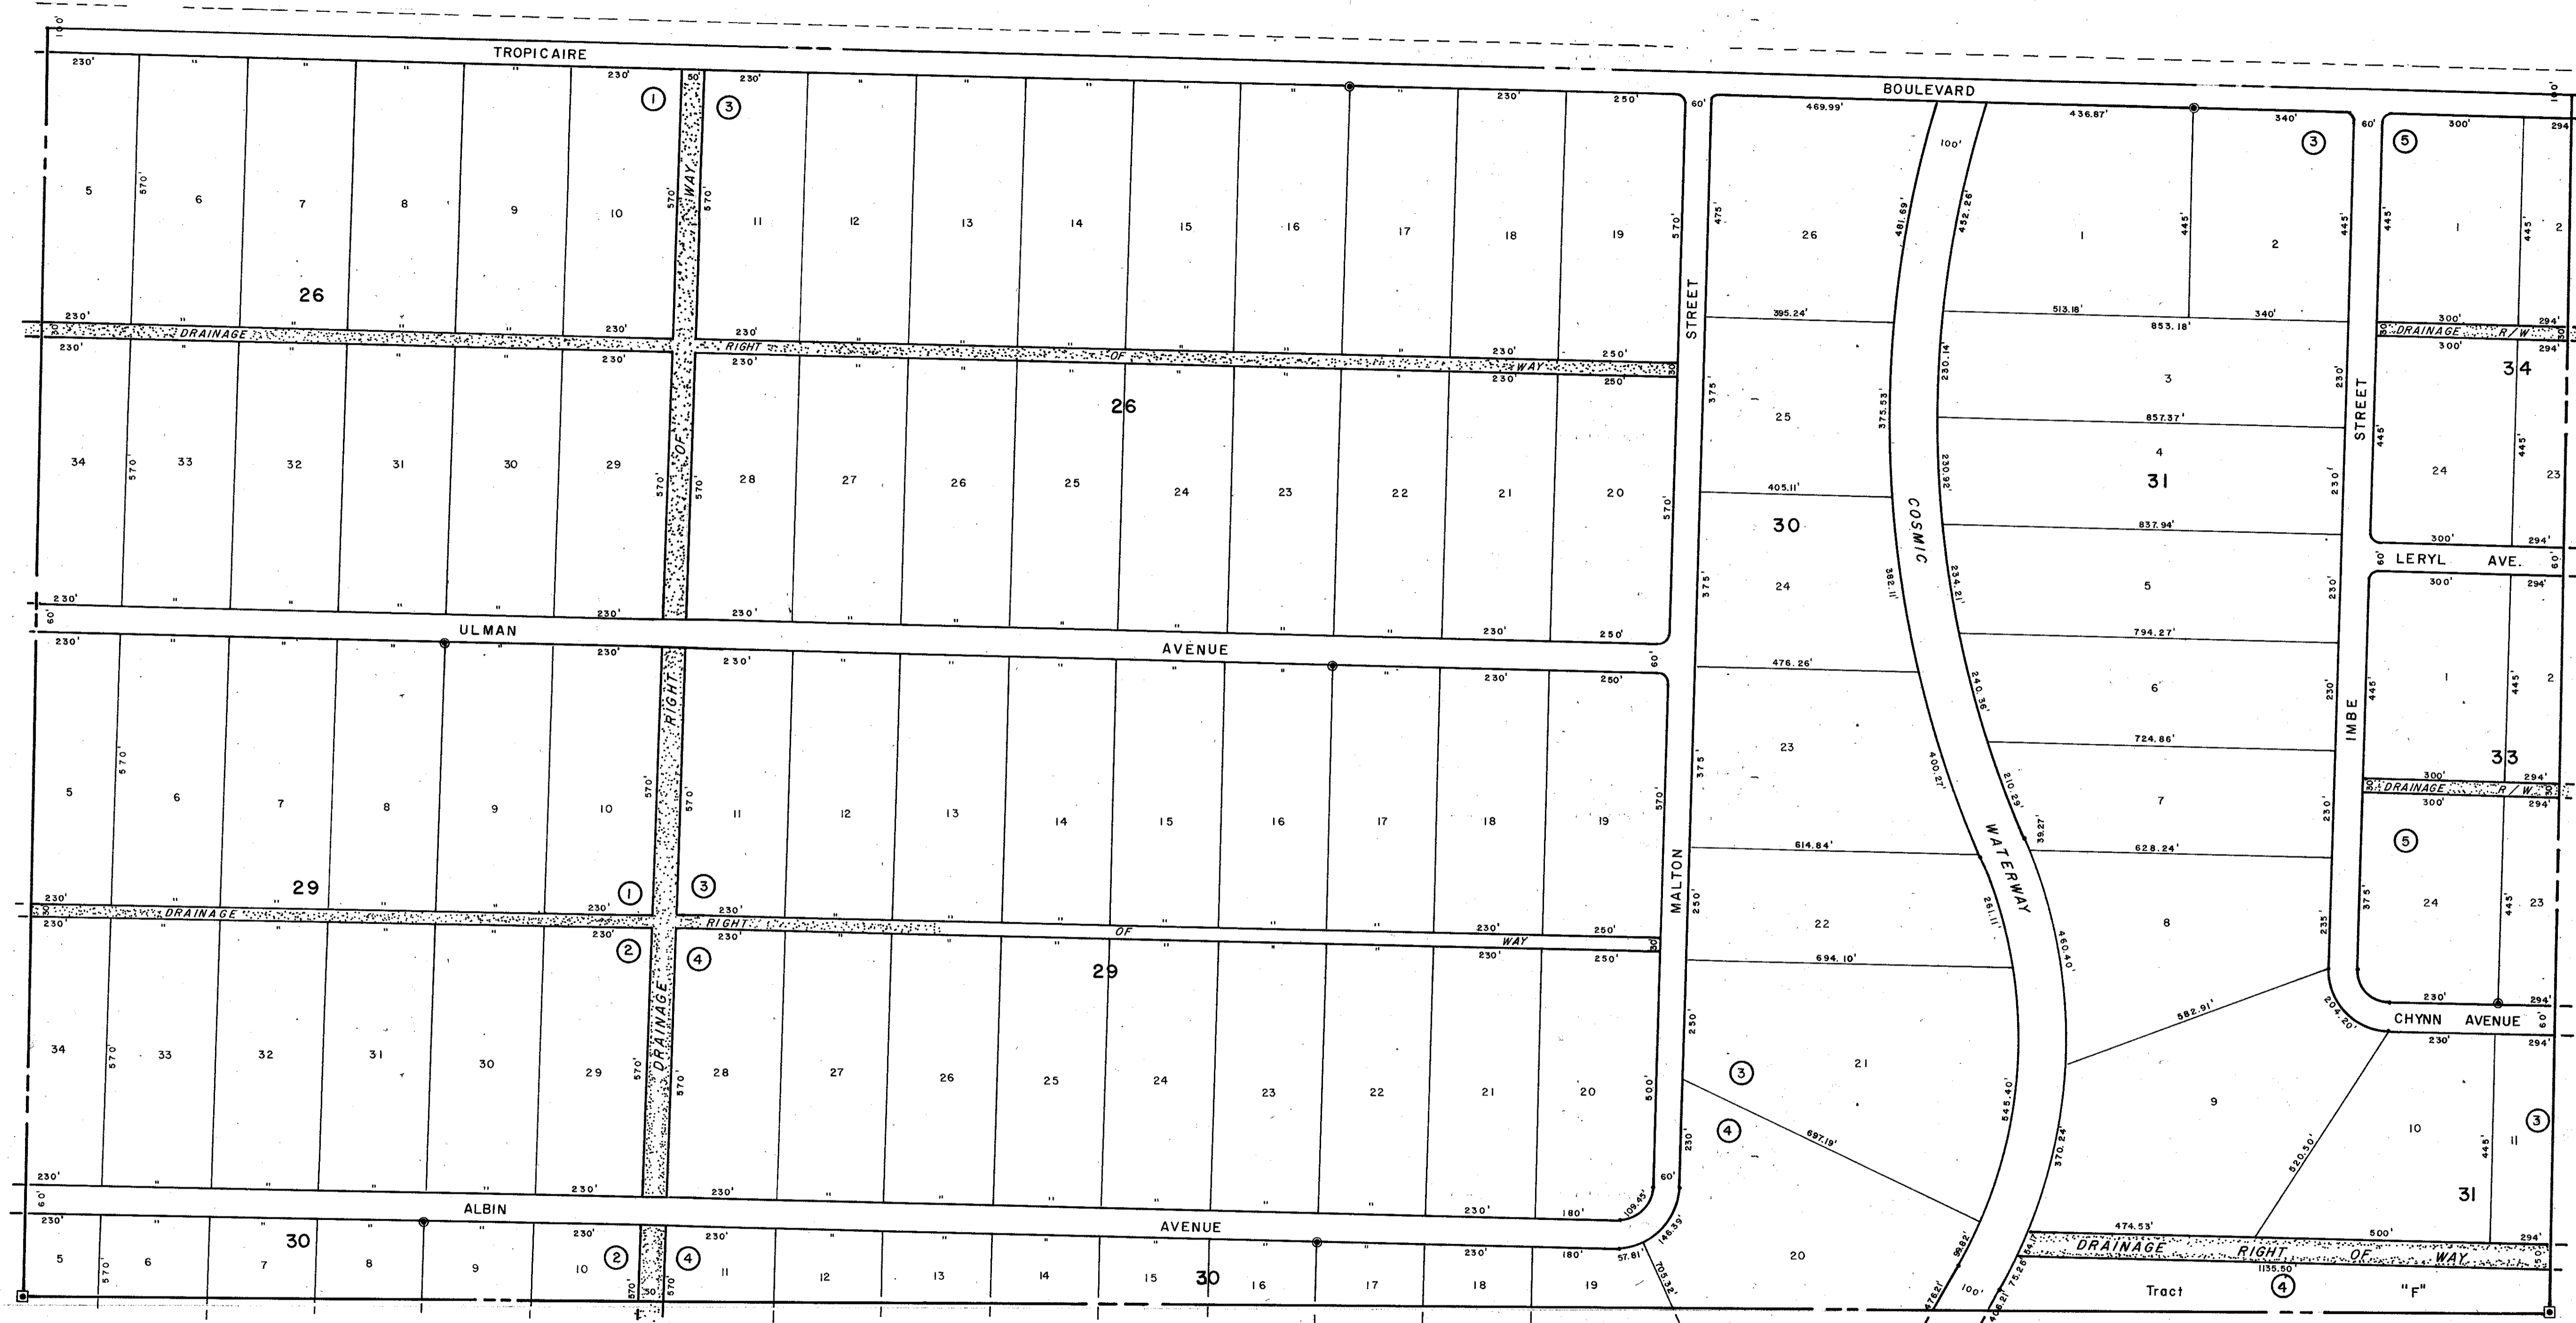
TROPICAIRE

BOULEVARD

ULMAN

AVENUE

ALBIN

AVENUE

MALTON

STREET

COSMIC

WATERWAY

IMBE

STREET

LERYL AVE.

CHYNN AVENUE

DRAINAGE RIGHT OF WAY

DRAINAGE RIGHT OF WAY

DRAINAGE RIGHT OF WAY

DRAINAGE RIGHT OF WAY

DRAINAGE R/W

DRAINAGE R/W

26

26

29

29

30

30

30

31

31

33

34

Tract "F"

230'
570'
5
6
7
8
9
10
11
12
13
14
15
16
17
18
19
20
21
22
23
24
25
26
27
28
29
30
31
32
33
34
1
2
3
4
5

469.99'
436.87'
340'
100'
481.69'
432.26'
445'
395.24'
513.18'
853.18'
405.11'
857.37'
837.94'
382.11'
476.26'
794.27'
724.86'
614.84'
628.24'
694.10'
582.91'
697.19'
545.40'
460.40'
370.24'
520.50'
474.53'
500'
1135.50'
294'
300'
250'
180'
109.45'
146.39'
57.81'
705.32'
99.82'
476.21'
75.26'
54.17'
204.20'